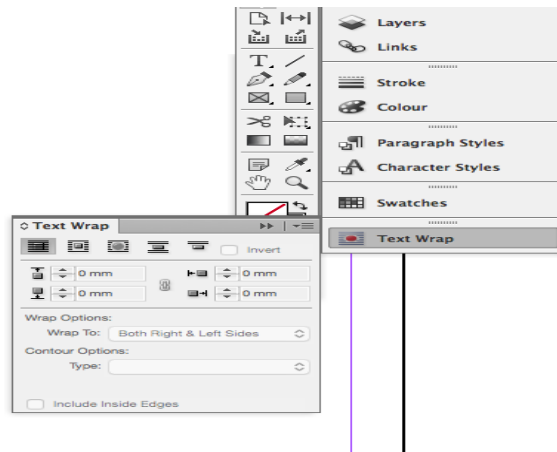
Layers
Links
Stroke
Colour
Paragraph Styles
Character Styles
Swatches
Text Wrap

Text Wrap
Invert
0 mm
0 mm
0 mm
0 mm
Wrap Options:
Wrap To: Both Right & Left Sides
Contour Options:
Type:
Include Inside Edges